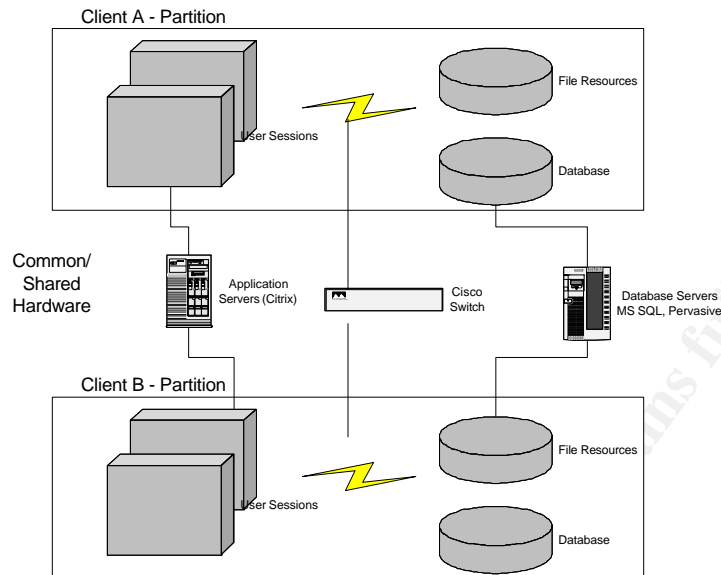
Client A - Partition

User Sessions

File Resources

Database

Common/ Shared Hardware

Application Servers (Citrix)

Cisco Switch

Database Servers MS SQL, Pervasive

Client B - Partition

User Sessions

File Resources

Database